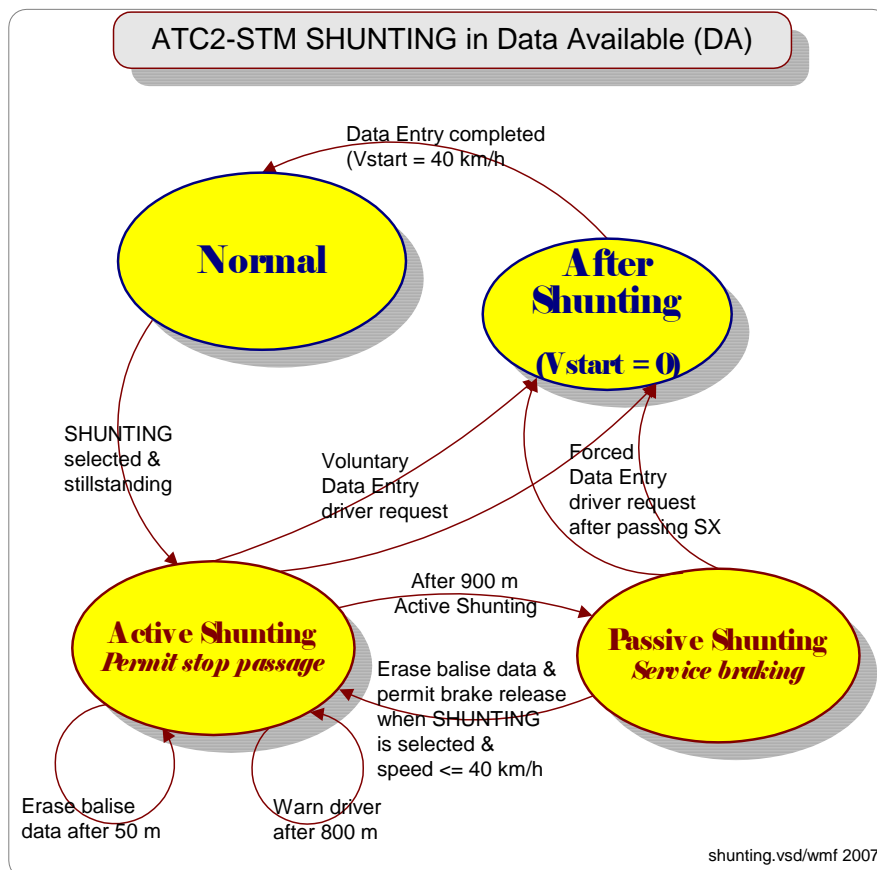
ATC2-STM SHUNTING in Data Available (DA)

Data Entry completed
(Vstart = 40 km/h

Normal

After
Shunting

(Vstart = 0)

SHUNTING
selected &
stillstanding

Voluntary
Data Entry
driver request

Forced
Data Entry
driver request
after passing SX

After 900 m
Active Shunting

Active Shunting
Permit stop passage

Passive Shunting
Service braking

Erase balise data &
permit brake release
when SHUNTING
is selected &
speed <= 40 km/h

Erase balise
data after 50 m

Warn driver
after 800 m

shunting.vsd/wmf 2007